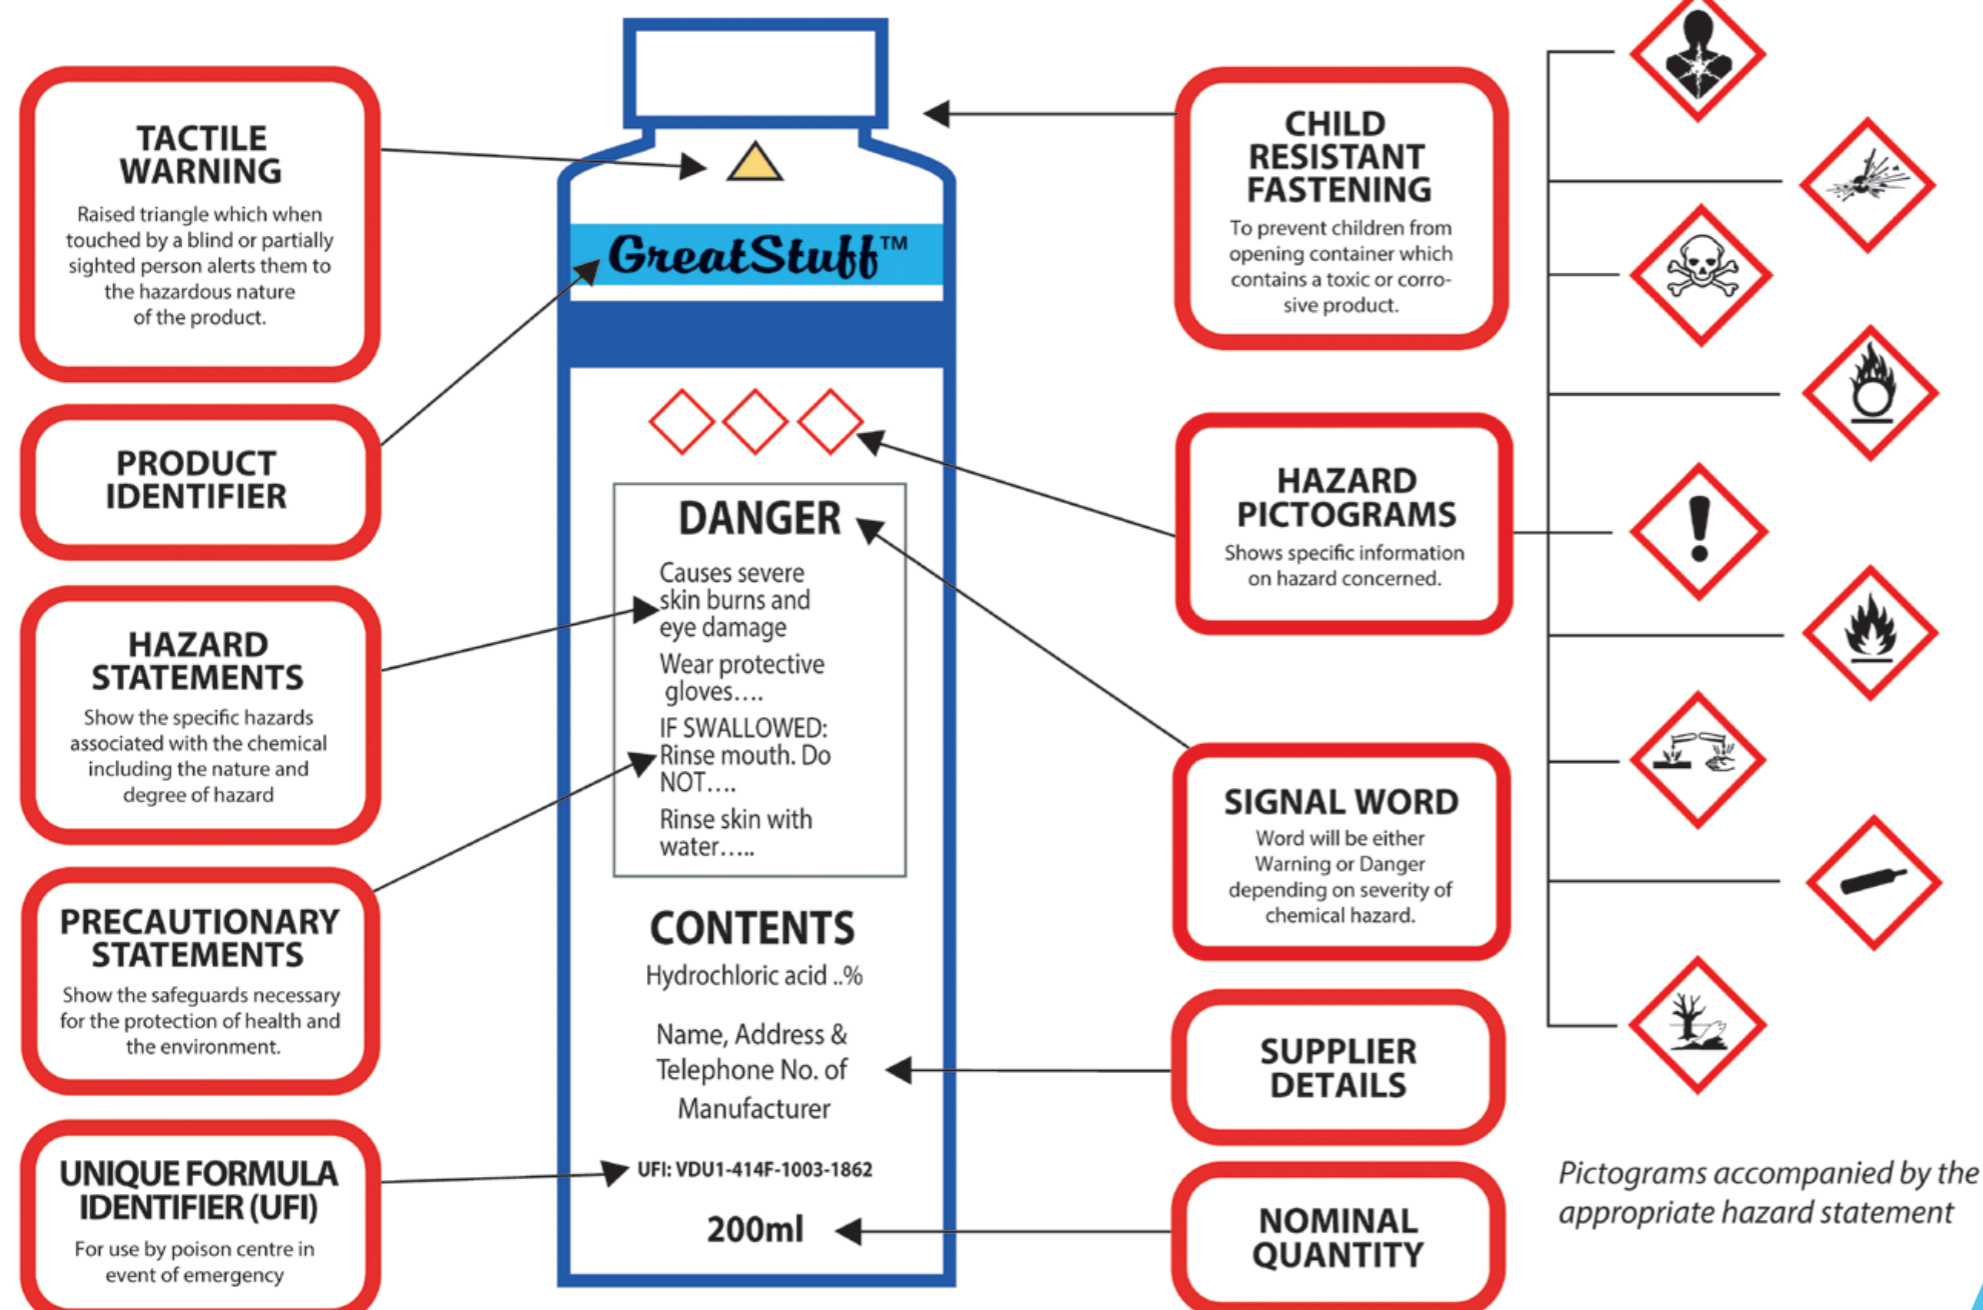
TACTILE WARNING

Raised triangle which when touched by a blind or partially sighted person alerts them to the hazardous nature of the product.

PRODUCT IDENTIFIER

HAZARD STATEMENTS

Show the specific hazards associated with the chemical including the nature and degree of hazard

PRECAUTIONARY STATEMENTS

Show the safeguards necessary for the protection of health and the environment.

UNIQUE FORMULA IDENTIFIER (UFI)

For use by poison centre in event of emergency

GreatStuff™

DANGER

Causes severe skin burns and eye damage

Wear protective gloves….

IF SWALLOWED: Rinse mouth. Do NOT….

Rinse skin with water…..

CONTENTS

Hydrochloric acid ..%

Name, Address & Telephone No. of Manufacturer

UFI: VDU1-414F-1003-1862

200ml

CHILD RESISTANT FASTENING

To prevent children from opening container which contains a toxic or corrosive product.

HAZARD PICTOGRAMS

Shows specific information on hazard concerned.

SIGNAL WORD

Word will be either Warning or Danger depending on severity of chemical hazard.

SUPPLIER DETAILS

NOMINAL QUANTITY

Pictograms accompanied by the appropriate hazard statement